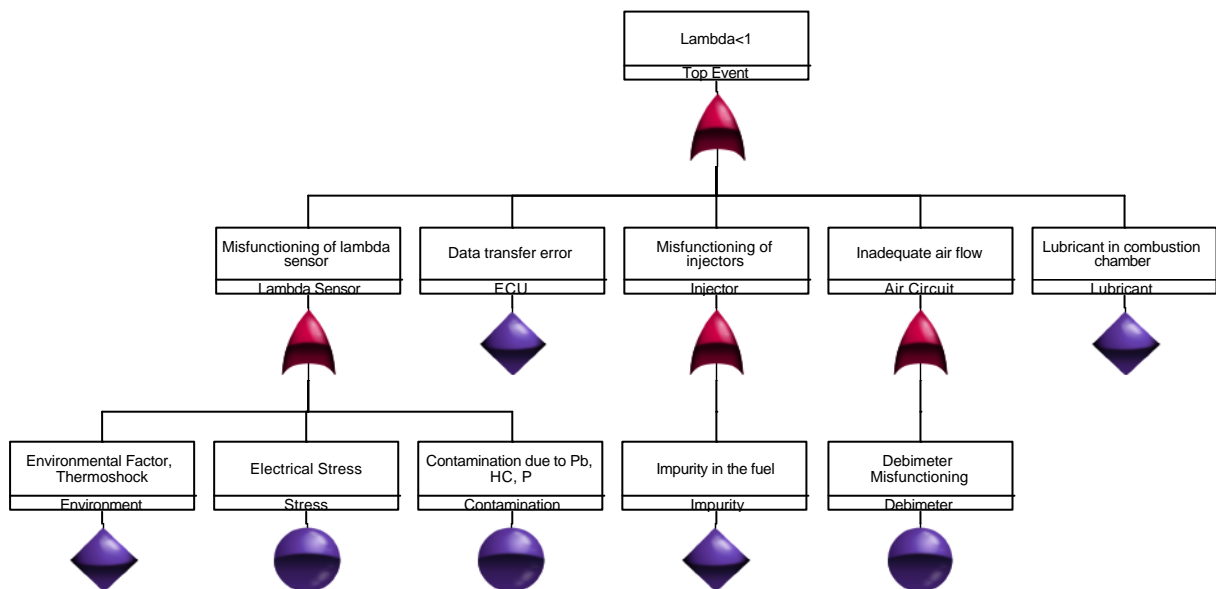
Lambda<1
Top Event

Misfunctioning of lambda sensor
Lambda Sensor

Data transfer error
ECU

Misfunctioning of injectors
Injector

Inadequate air flow
Air Circuit

Lubricant in combustion chamber
Lubricant

Environmental Factor, Thermoshock
Environment

Electrical Stress
Stress

Contamination due to Pb, HC, P
Contamination

Impurity in the fuel
Impurity

Debimeter Misfunctioning
Debimeter